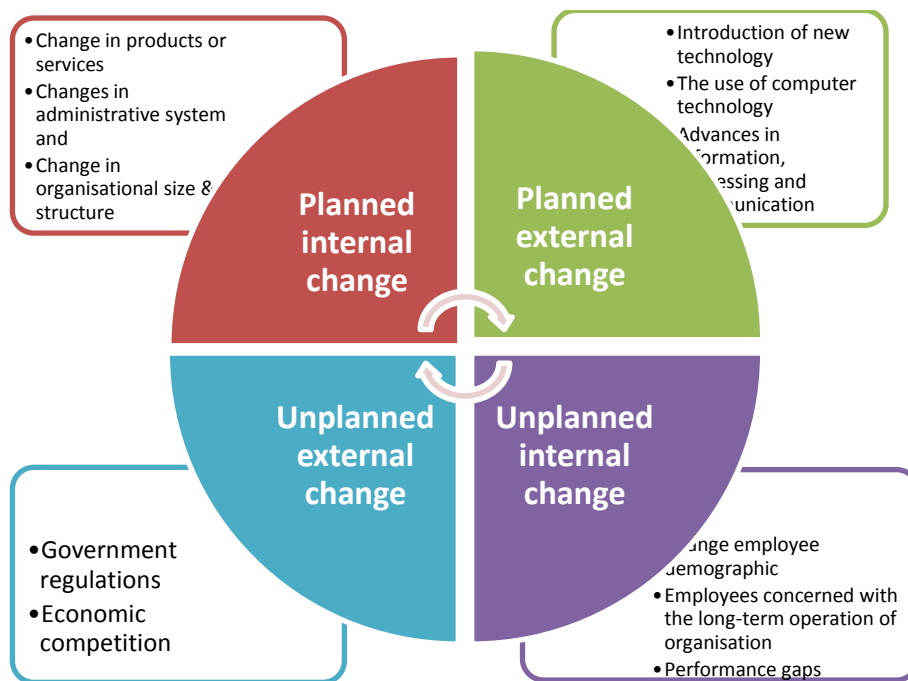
•Change in products or services
•Changes in administrative system and
•Change in organisational size & structure

•Introduction of new technology
•The use of computer technology
Advances in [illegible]formation, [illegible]essing and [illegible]unication

Planned internal change

Planned external change

Unplanned external change

Unplanned internal change

•Government regulations
•Economic competition

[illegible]ange employee demographic
•Employees concerned with the long-term operation of organisation
•Performance gaps